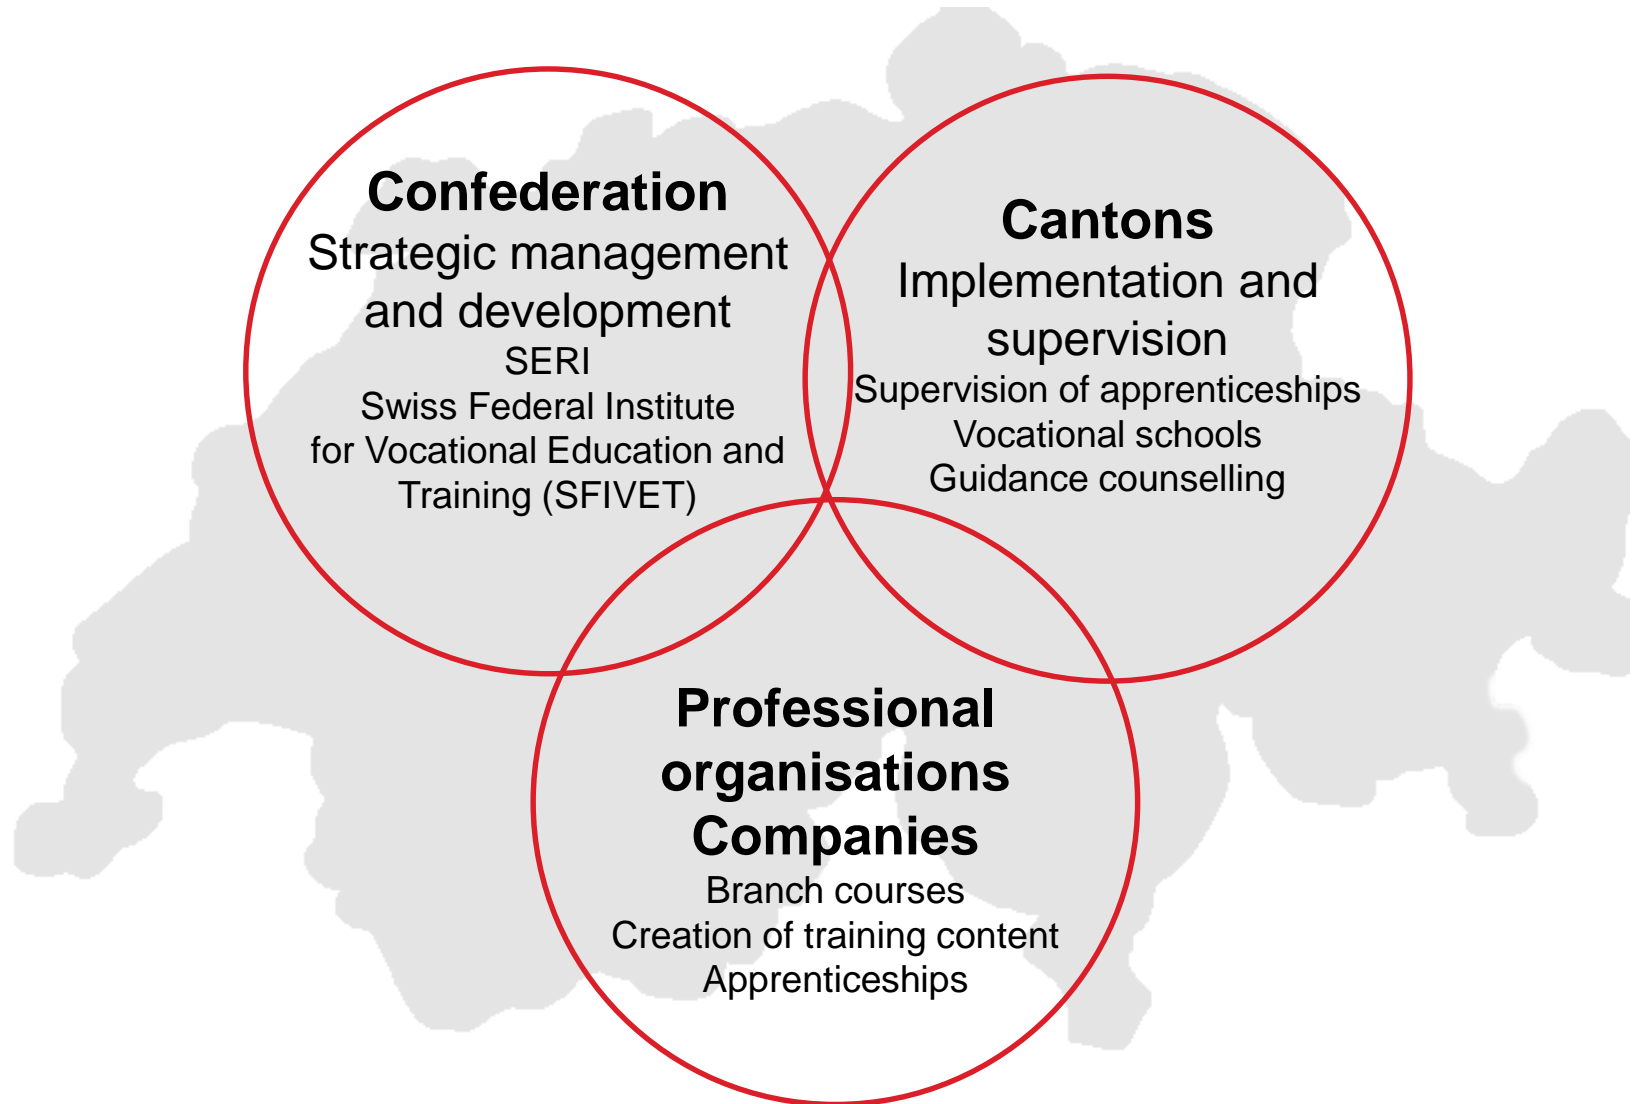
Confederation
Strategic management and development
SERI
Swiss Federal Institute for Vocational Education and Training (SFIVET)

Cantons
Implementation and supervision
Supervision of apprenticeships
Vocational schools
Guidance counselling

Professional organisations
Companies
Branch courses
Creation of training content
Apprenticeships